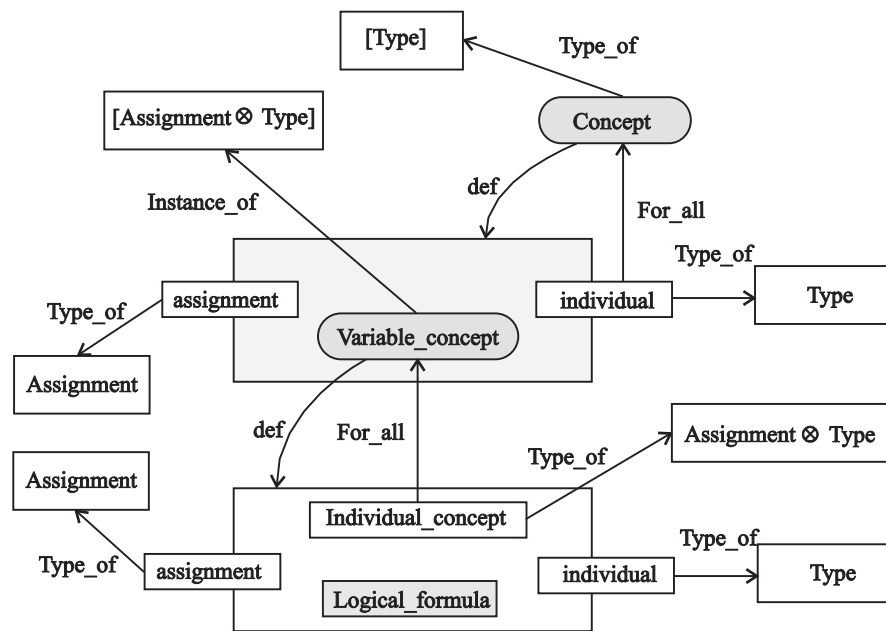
[Type]

Type_of

Concept

[Assignment ⊗ Type]

def

Instance_of

For_all

Type_of

assignment

individual

Type

Type_of

Variable_concept

Assignment

def

For_all

Assignment ⊗ Type

Type_of

Assignment

Individual_concept

Type_of

Type_of

assignment

individual

Type

Logical_formula